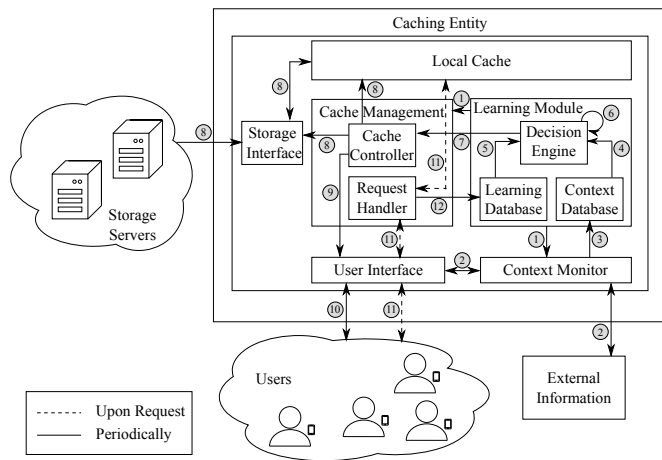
Caching Entity

Local Cache

8

8

1

Cache Management

Learning Module

6

8

Storage Interface

8

Cache Controller

7

Decision Engine

5

4

11

9

Request Handler

12

Learning Database

Context Database

Storage Servers

11

1

3

User Interface

2

Context Monitor

10

11

2

Users

External Information

Upon Request

Periodically